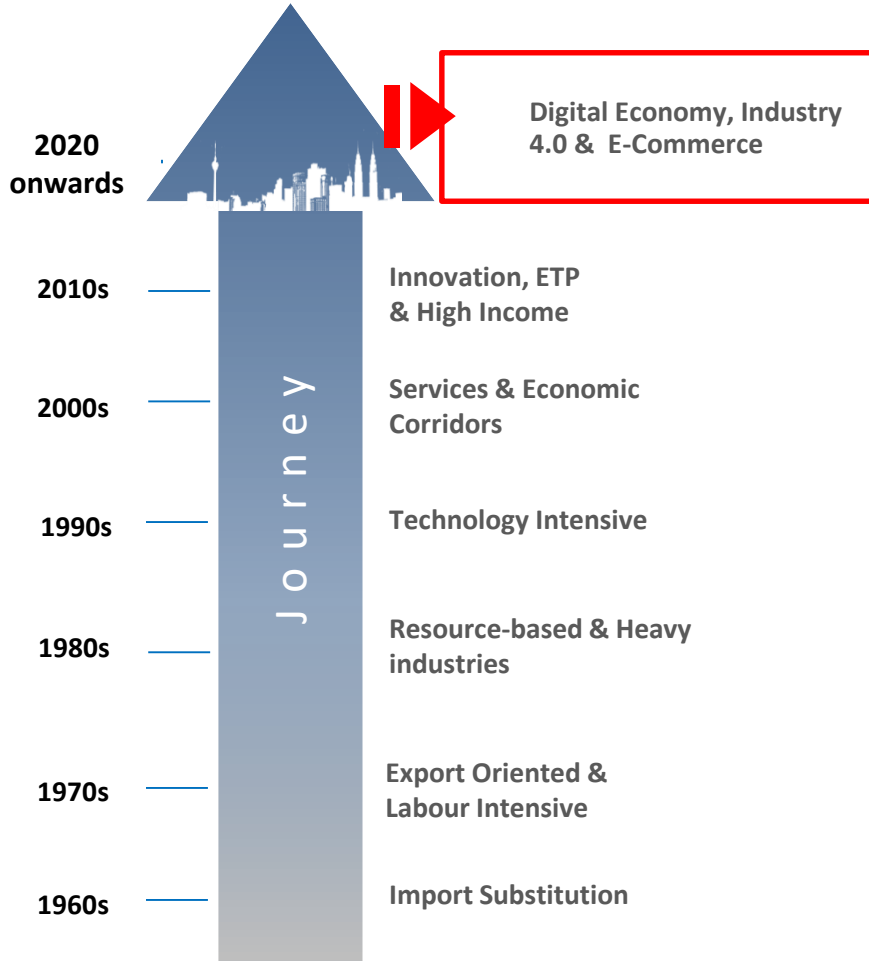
2020 onwards

Digital Economy, Industry 4.0 & E-Commerce

2010s

Innovation, ETP & High Income

2000s

Services & Economic Corridors

1990s

Technology Intensive

1980s

Resource-based & Heavy industries

1970s

Export Oriented & Labour Intensive

1960s

Import Substitution

Journey